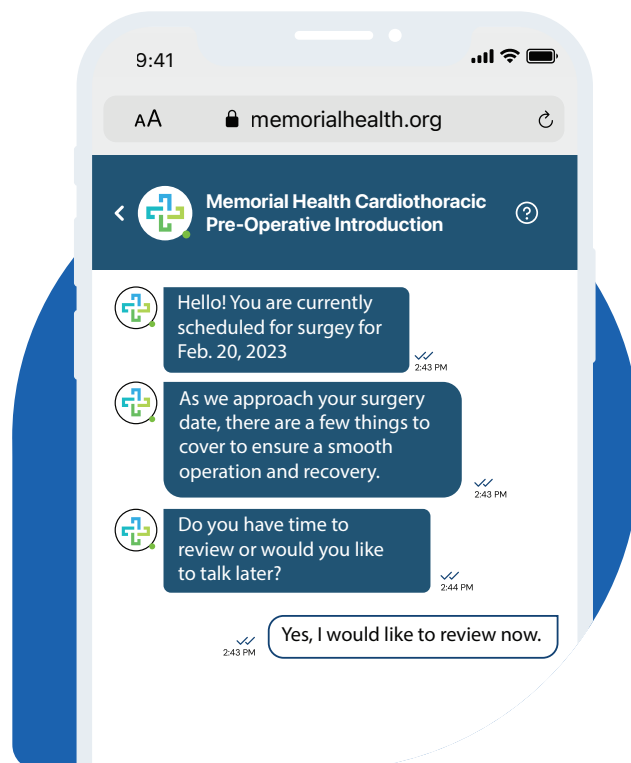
9:41

AA memorialhealth.org

Memorial Health Cardiothoracic Pre-Operative Introduction

Hello! You are currently scheduled for surgy for Feb. 20, 2023

2:43 PM

As we approach your surgery date, there are a few things to cover to ensure a smooth operation and recovery.

2:43 PM

Do you have time to review or would you like to talk later?

2:44 PM

2:43 PM

Yes, I would like to review now.